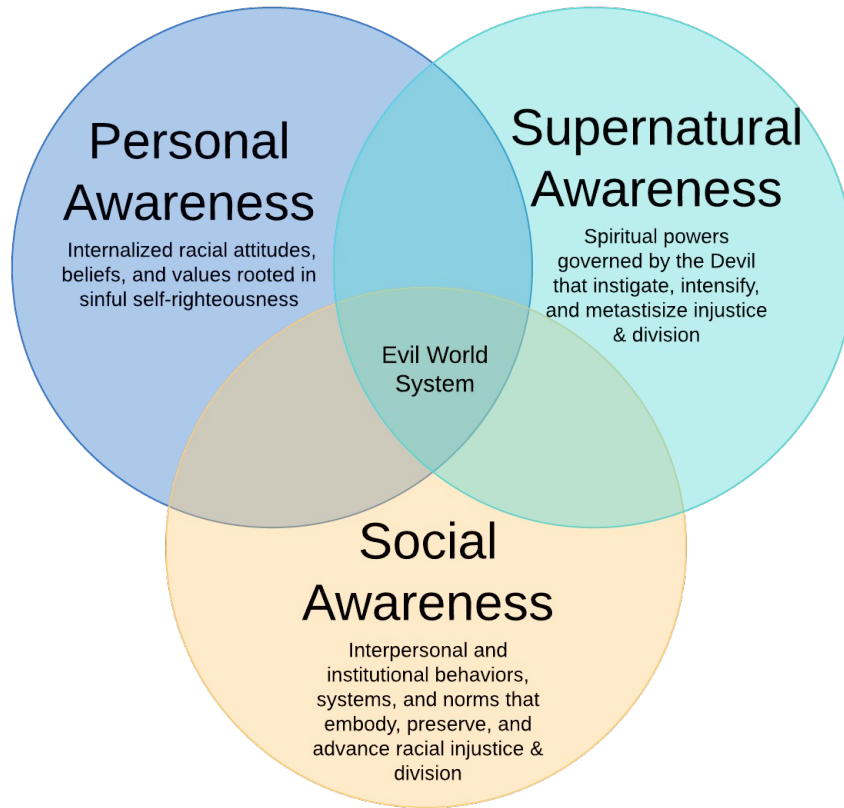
Personal Awareness

Internalized racial attitudes, beliefs, and values rooted in sinful self-righteousness

Supernatural Awareness

Spiritual powers governed by the Devil that instigate, intensify, and metastisize injustice & division

Evil World System

Social Awareness

Interpersonal and institutional behaviors, systems, and norms that embody, preserve, and advance racial injustice & division